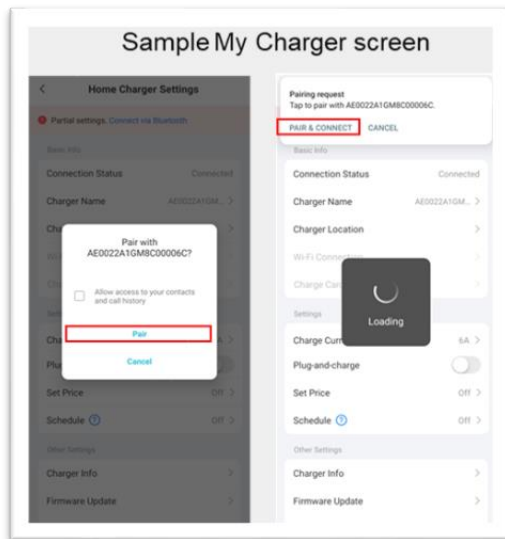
Sample My Charger screen

Home Charger Settings

Partial settings. Connect via Bluetooth

Basic Info

Connection Status Connected

Charger Name AE0022A1GM... >

Ch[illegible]

Pair with AE0022A1GM8C00006C?

Allow access to your contacts and call history

Pair

Cancel

Ch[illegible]

Plu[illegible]

Set Price Off >

Schedule Off >

Other Settings

Charger Info >

Firmware Update >

Pairing request
Tap to pair with AE0022A1GM8C00006C.

PAIR & CONNECT CANCEL

Basic Info

Connection Status Connected

Charger Name AE0022A1GM... >

Charger Location >

Wi-Fi Connection

Charge Car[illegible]

Loading

Settings

Charge Cur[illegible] 6A >

Plug-and-charge

Set Price Off >

Schedule Off >

Other Settings

Charger Info >

Firmware Update >